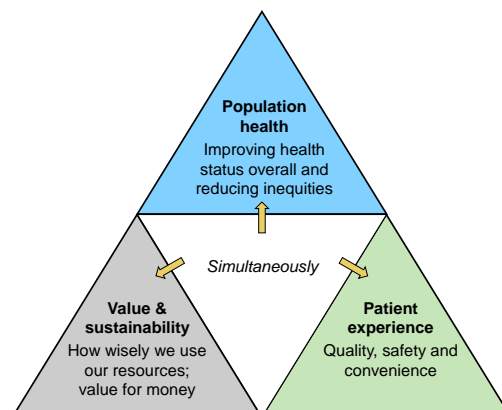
Population health
Improving health status overall and reducing inequities

Simultaneously

Value & sustainability
How wisely we use our resources; value for money

Patient experience
Quality, safety and convenience